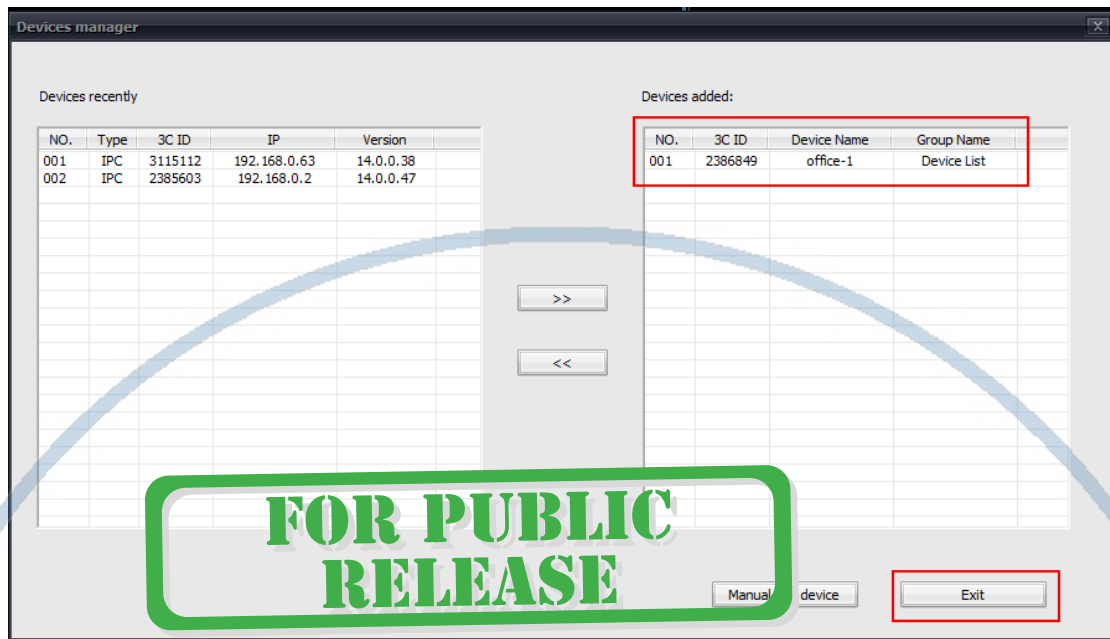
Devices manager

Devices recently

| NO. | Type | 3C ID | IP | Version |
|---|---|---|---|---|
| 001 | IPC | 3115112 | 192.168.0.63 | 14.0.0.38 |
| 002 | IPC | 2385603 | 192.168.0.2 | 14.0.0.47 |

Devices added:

| NO. | 3C ID | Device Name | Group Name |
|---|---|---|---|
| 001 | 2386849 | office-1 | Device List |

>>

<<

FOR PUBLIC RELEASE

Manual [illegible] device

Exit